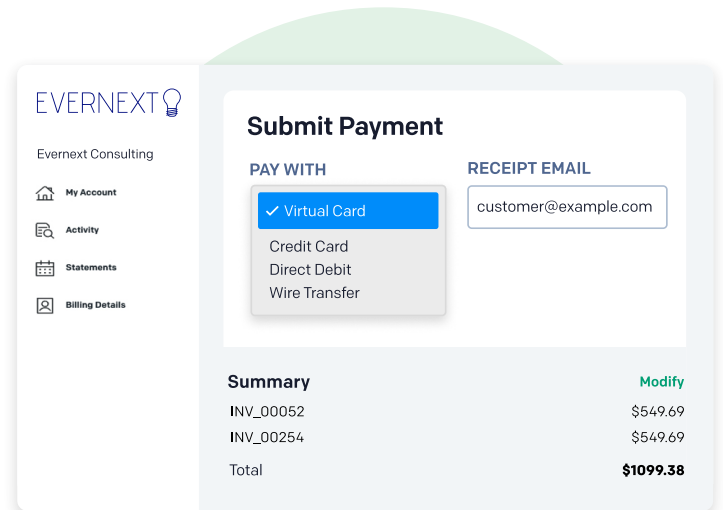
EVERNEXT

Evernext Consulting

My Account

Activity

Statements

Billing Details

Submit Payment

PAY WITH

✓ Virtual Card

Credit Card

Direct Debit

Wire Transfer

RECEIPT EMAIL

customer@example.com

Summary

Modify

| | |
|---|---|
| INV_00052 | $549.69 |
| INV_00254 | $549.69 |
| Total | $1099.38 |